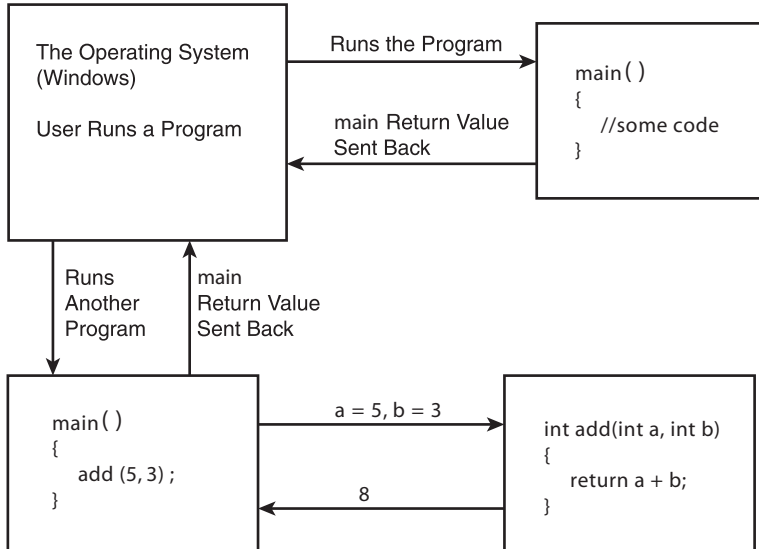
The Operating System (Windows)

User Runs a Program

Runs the Program

main Return Value Sent Back

main( )
{
//some code
}

Runs Another Program

main Return Value Sent Back

main( )
{
add (5, 3) ;
}

a = 5, b = 3

8

int add(int a, int b)
{
return a + b;
}